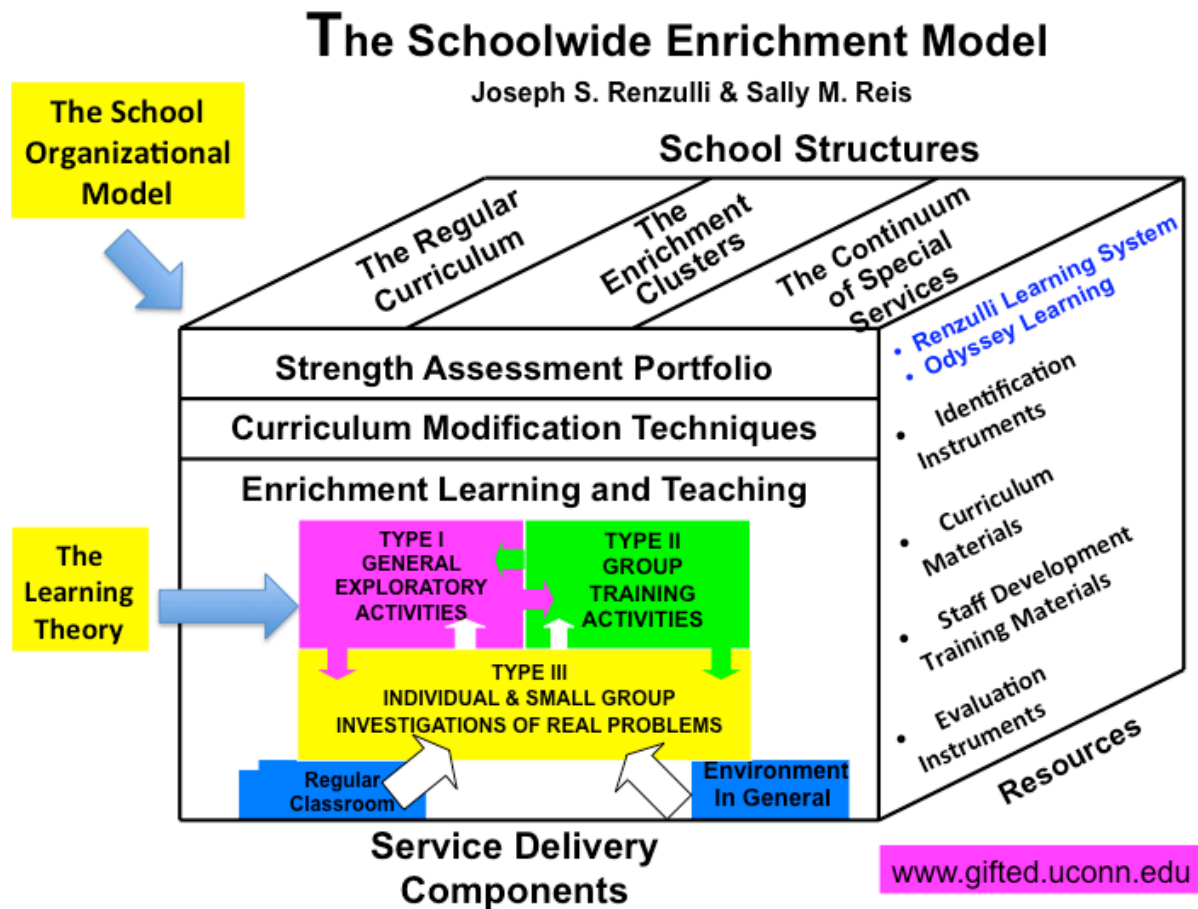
The Schoolwide Enrichment Model

Joseph S. Renzulli & Sally M. Reis

The School Organizational Model

School Structures

The Regular Curriculum

The Enrichment Clusters

The Continuum of Special Services

• Renzulli Learning System
• Odyssey Learning

• Identification Instruments

• Curriculum Materials

• Staff Development Training Materials

• Evaluation Instruments

Resources

Strength Assessment Portfolio

Curriculum Modification Techniques

Enrichment Learning and Teaching

The Learning Theory

TYPE I GENERAL EXPLORATORY ACTIVITIES

TYPE II GROUP TRAINING ACTIVITIES

TYPE III INDIVIDUAL & SMALL GROUP INVESTIGATIONS OF REAL PROBLEMS

Regular Classroom

Environment In General

Service Delivery Components

www.gifted.uconn.edu